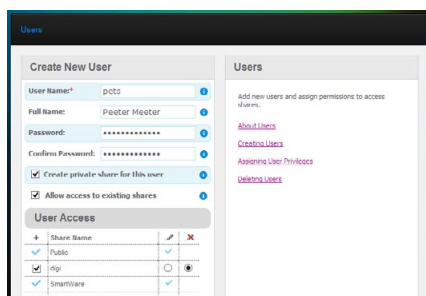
Users

Create New User

User Name:* pets

Full Name: Peeter Meeter

Password: ••••••••••••••

Confirm Password: ••••••••••••••

Create private share for this user

Allow access to existing shares

User Access

| + | Share Name | | |
|---|---|---|---|
| ✓ | Public | ✓ | |
| ✓ | digi | ○ | ◉ |
| ✓ | SmartWare | ✓ | |

Users

Add new users and assign permissions to access shares.

About Users

Creating Users

Assigning User Privileges

Deleting Users